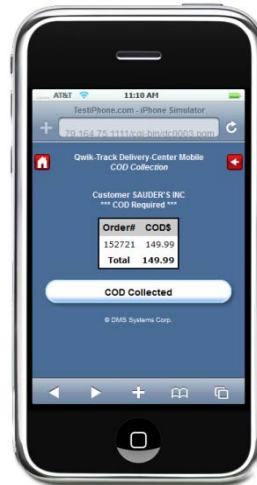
AT&T 11:10 AM

TestiPhone.com - iPhone Simulator

79.164.75.1111/cgi-bin/dc0003.pgm

Qwik-Track Delivery-Center Mobile
COD Collection

Customer SAUDER'S INC
*** COD Required ***

| Order# | COD$ |
|---|---|
| 152721 | 149.99 |
| Total | 149.99 |

COD Collected

© DMS Systems Corp.